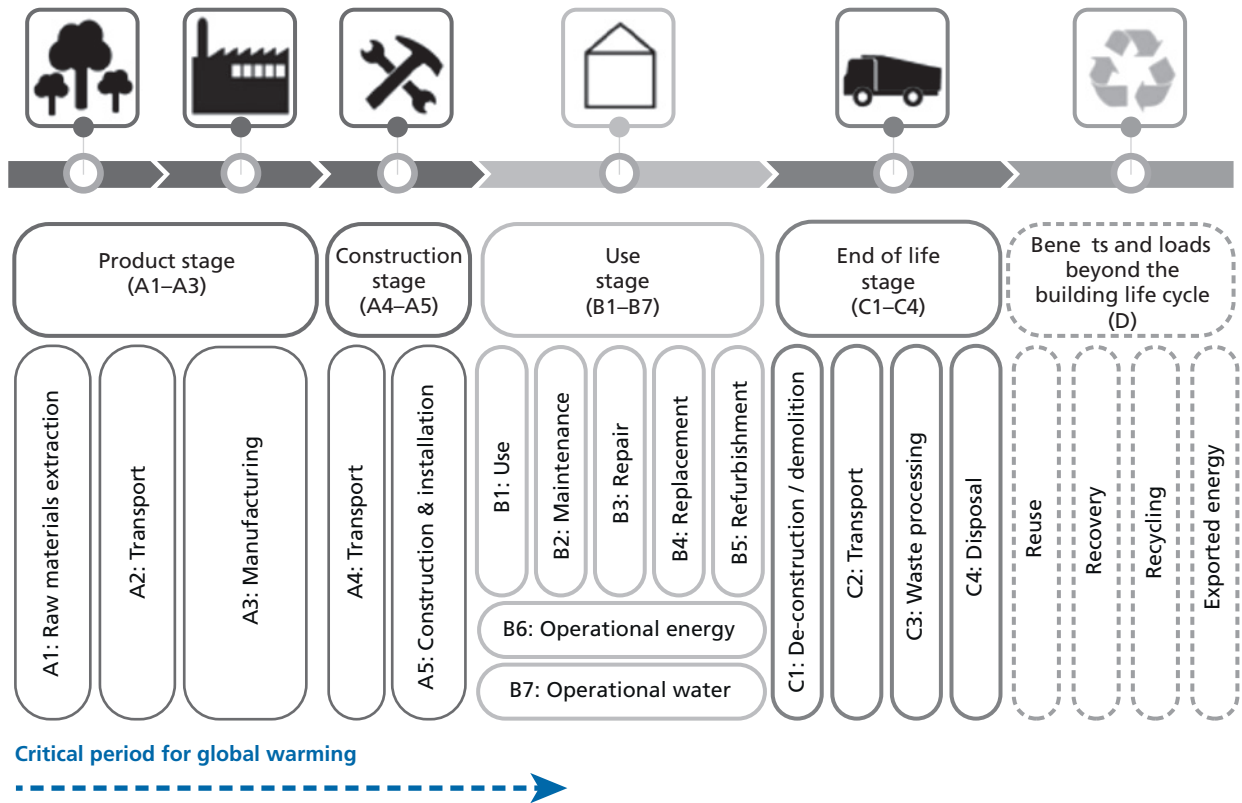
Product stage (A1–A3)

Construction stage (A4–A5)

Use stage (B1–B7)

End of life stage (C1–C4)

Bene ts and loads beyond the building life cycle (D)

A1: Raw materials extraction

A2: Transport

A3: Manufacturing

A4: Transport

A5: Construction & installation

B1: Use

B2: Maintenance

B3: Repair

B4: Replacement

B5: Refurbishment

B6: Operational energy

B7: Operational water

C1: De-construction / demolition

C2: Transport

C3: Waste processing

C4: Disposal

Reuse

Recovery

Recycling

Exported energy

Critical period for global warming